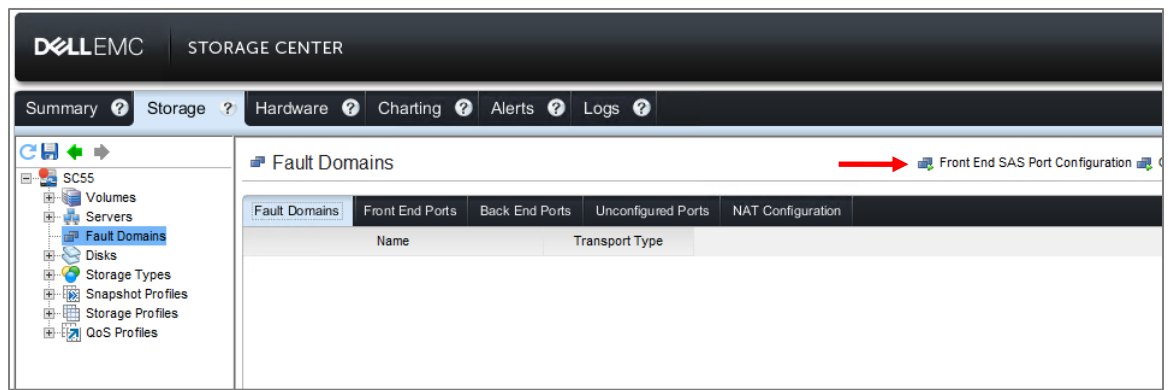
DELLEMC | STORAGE CENTER

Summary ? Storage ? Hardware ? Charting ? Alerts ? Logs ?

SC55
Volumes
Servers
Fault Domains
Disks
Storage Types
Snapshot Profiles
Storage Profiles
QoS Profiles

Fault Domains

Front End SAS Port Configuration

Fault Domains | Front End Ports | Back End Ports | Unconfigured Ports | NAT Configuration

| Name | Transport Type |
|---|---|